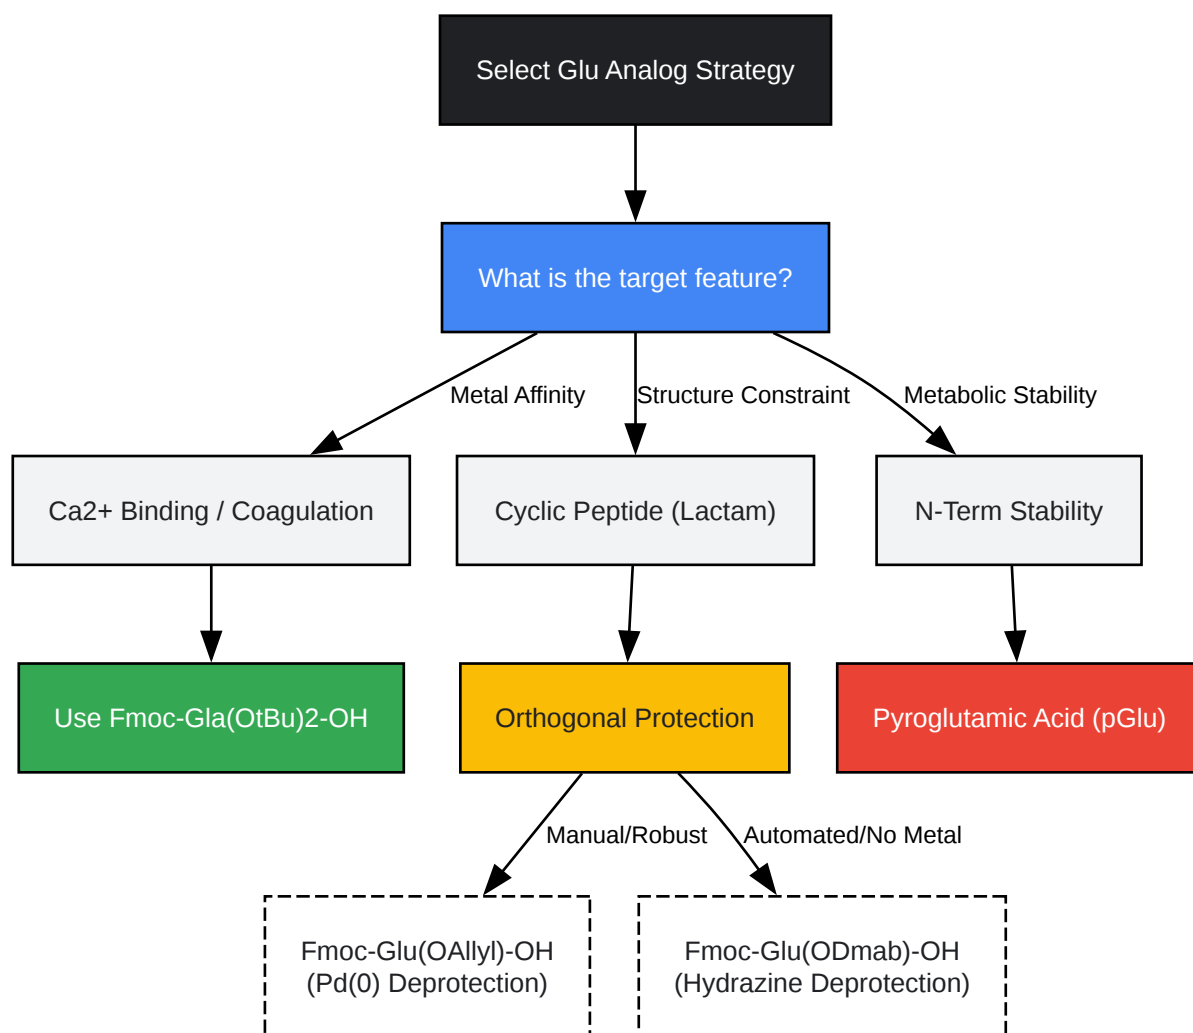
Select Glu Analog Strategy

What is the target feature?

Metal Affinity

Structure Constraint

Metabolic Stability

Ca2+ Binding / Coagulation

Cyclic Peptide (Lactam)

N-Term Stability

Use Fmoc-Gla(OtBu)2-OH

Orthogonal Protection

Pyroglutamic Acid (pGlu)

Manual/Robust

Automated/No Metal

Fmoc-Glu(OAllyl)-OH (Pd(0) Deprotection)

Fmoc-Glu(ODmab)-OH (Hydrazine Deprotection)